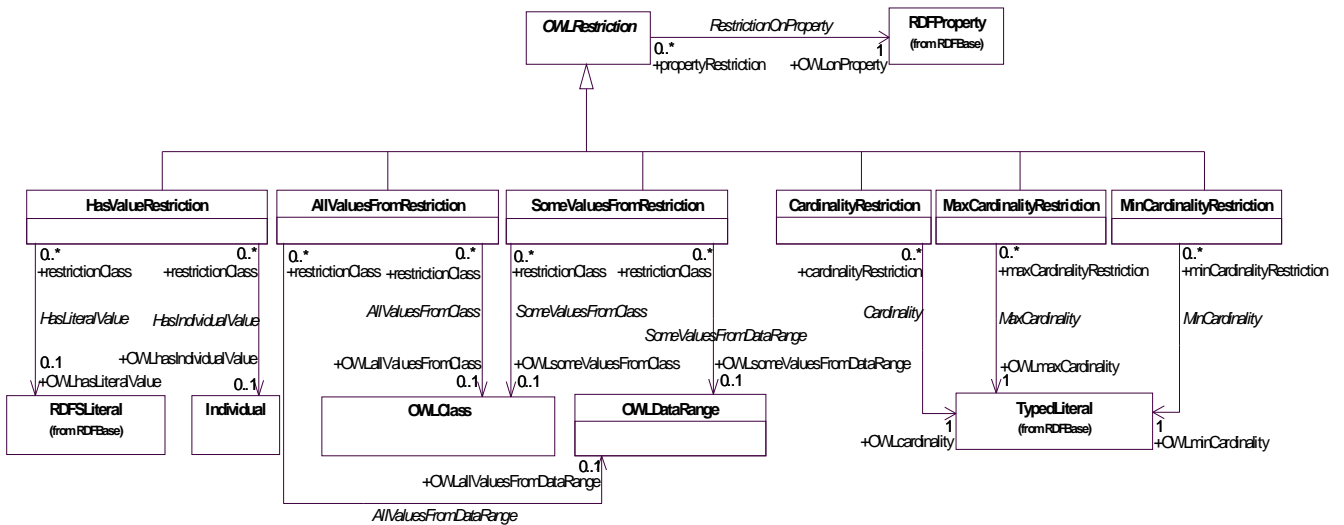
OWLRestriction

RestrictionOnProperty

0..*
+propertyRestriction

1
+OWLonProperty

RDFProperty
(from RDFBase)

HasValueRestriction

AllValuesFromRestriction

SomeValuesFromRestriction

CardinalityRestriction

MaxCardinalityRestriction

MinCardinalityRestriction

0..*
+restrictionClass

0..*
+restrictionClass

0..*
+restrictionClass

0..*
+restrictionClass

0..*
+restrictionClass

0..*
+restrictionClass

0..*
+cardinalityRestriction

0..*
+maxCardinalityRestriction

0..*
+minCardinalityRestriction

HasLiteralValue

HasIndividualValue

AllValuesFromClass

SomeValuesFromClass

SomeValuesFromDataRange

Cardinality

MaxCardinality

MinCardinality

+OWLhasIndividualValue

+OWLallValuesFromClass

+OWLsomeValuesFromClass

+OWLsomeValuesFromDataRange

+OWLmaxCardinality
1

0..1
+OWLhasLiteralValue

0..1

0..1

0..1

0..1

RDFSLiteral
(from RDFBase)

Individual

OWLClass

OWLDataRange

TypedLiteral
(from RDFBase)

1
+OWLcardinality

1
+OWLminCardinality

0..1
+OWLallValuesFromDataRange

AllValuesFromDataRange